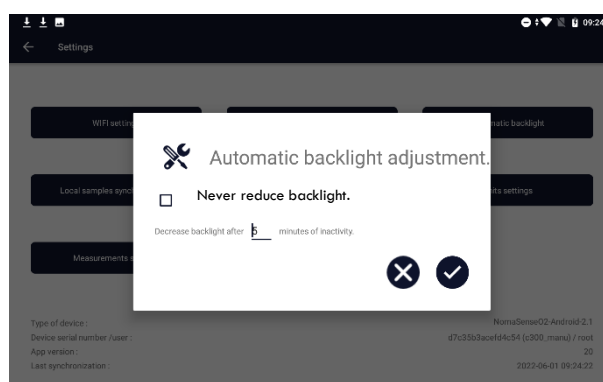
09:24

Settings

WIFI settin

matic backlight

Local samples sync

its settings

Measurements s

Automatic backlight adjustment.

Never reduce backlight.

Decrease backlight after 5 minutes of inactivity.

Type of device :
Device serial number /user :
App version :
Last synchronization :

NomaSenseO2-Android-2.1
d7c35b3acefd4c54 (c300_manu) / root
20
2022-06-01 09:24:22